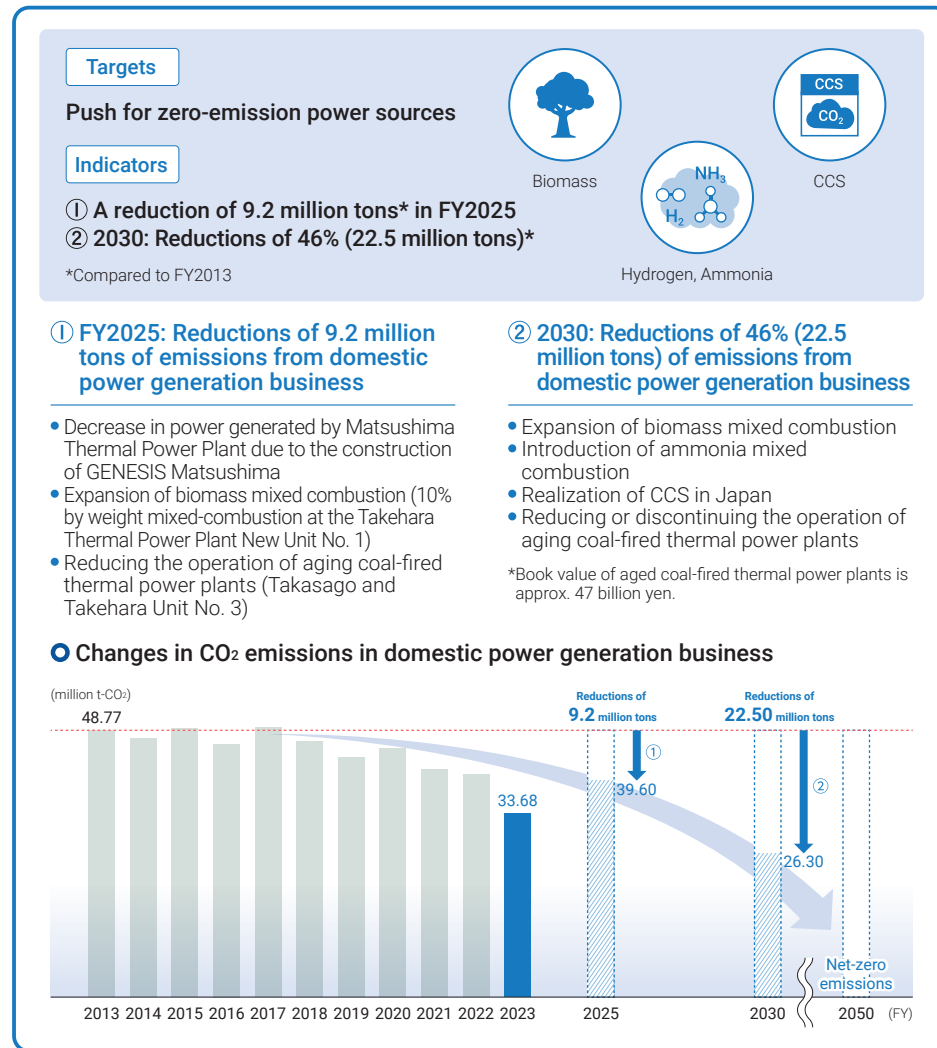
Targets

Push for zero-emission power sources

Indicators

① A reduction of 9.2 million tons* in FY2025
② 2030: Reductions of 46% (22.5 million tons)*

*Compared to FY2013

Biomass

CCS
$CO_2$

CCS

$NH_3$
$H_2$

Hydrogen, Ammonia

① FY2025: Reductions of 9.2 million tons of emissions from domestic power generation business

• Decrease in power generated by Matsushima Thermal Power Plant due to the construction of GENESIS Matsushima
• Expansion of biomass mixed combustion (10% by weight mixed-combustion at the Takehara Thermal Power Plant New Unit No. 1)
• Reducing the operation of aging coal-fired thermal power plants (Takasago and Takehara Unit No. 3)

② 2030: Reductions of 46% (22.5 million tons) of emissions from domestic power generation business

• Expansion of biomass mixed combustion
• Introduction of ammonia mixed combustion
• Realization of CCS in Japan
• Reducing or discontinuing the operation of aging coal-fired thermal power plants

*Book value of aged coal-fired thermal power plants is approx. 47 billion yen.

Changes in $CO_2$ emissions in domestic power generation business

(million t-$CO_2$)

48.77

Reductions of 9.2 million tons

①

39.60

Reductions of 22.50 million tons

②

26.30

33.68

Net-zero emissions

2013 2014 2015 2016 2017 2018 2019 2020 2021 2022 2023 2025 2030 2050 (FY)